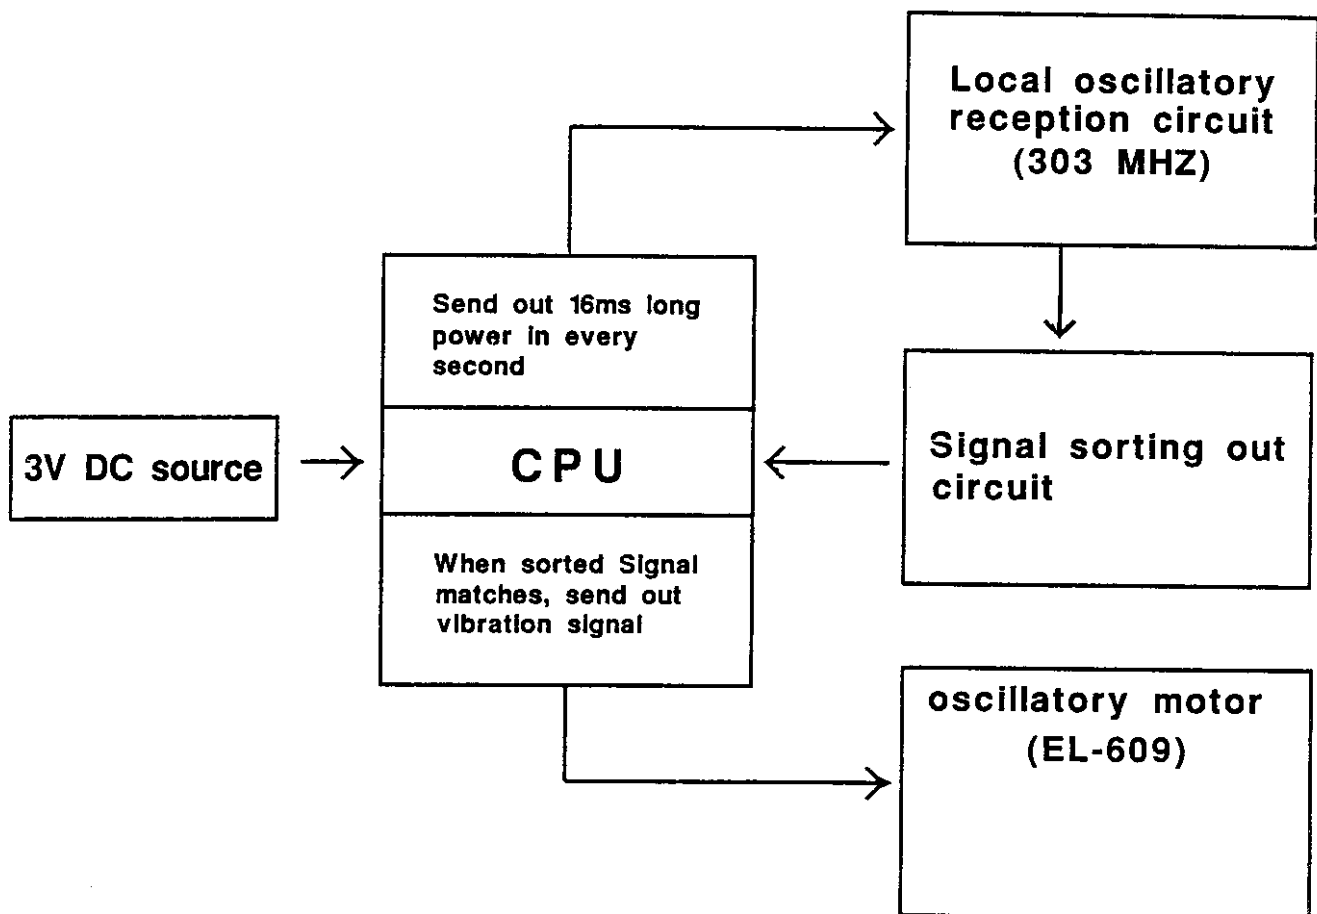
Local oscillatory reception circuit (303 MHZ)

Send out 16ms long power in every second

CPU

When sorted Signal matches, send out vibration signal

3V DC source

Signal sorting out circuit

oscillatory motor (EL-609)